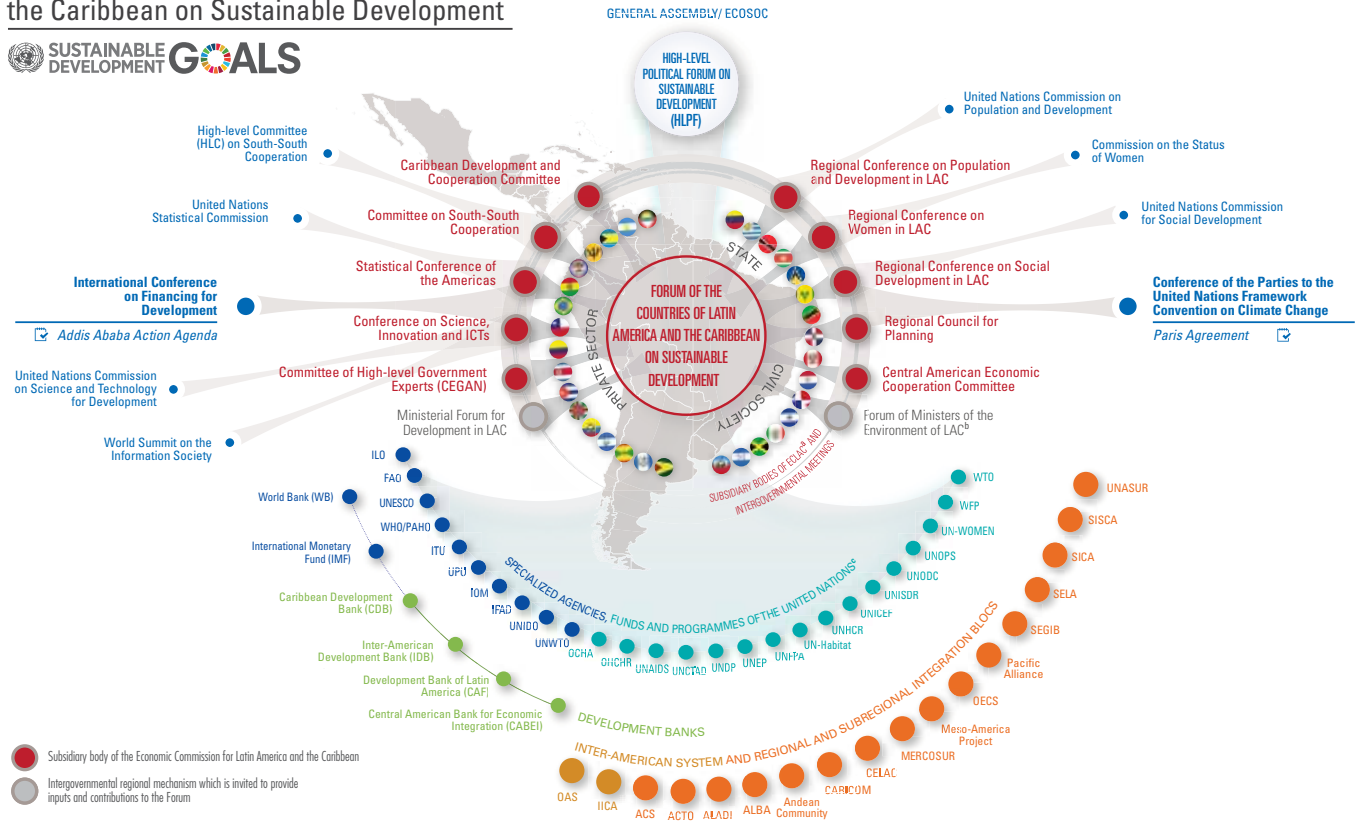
the Caribbean on Sustainable Development

SUSTAINABLE DEVELOPMENT GOALS

GENERAL ASSEMBLY/ ECOSOC

HIGH-LEVEL POLITICAL FORUM ON SUSTAINABLE DEVELOPMENT (HLPF)

High-level Committee (HLC) on South-South Cooperation

United Nations Statistical Commission

International Conference on Financing for Development

Addis Ababa Action Agenda

United Nations Commission on Science and Technology for Development

World Summit on the Information Society

United Nations Commission on Population and Development

Commission on the Status of Women

United Nations Commission for Social Development

Conference of the Parties to the United Nations Framework Convention on Climate Change

Paris Agreement

Caribbean Development and Cooperation Committee

Committee on South-South Cooperation

Statistical Conference of the Americas

Conference on Science, Innovation and ICTs

Committee of High-level Government Experts (CEGAN)

Ministerial Forum for Development in LAC

Regional Conference on Population and Development in LAC

Regional Conference on Women in LAC

Regional Conference on Social Development in LAC

Regional Council for Planning

Central American Economic Cooperation Committee

Forum of Ministers of the Environment of LAC$^b$

STATE

PRIVATE SECTOR

CIVIL SOCIETY

FORUM OF THE COUNTRIES OF LATIN AMERICA AND THE CARIBBEAN ON SUSTAINABLE DEVELOPMENT

SUBSIDIARY BODIES OF ECLAC$^a$ AND INTERGOVERNMENTAL MEETINGS

ILO
FAO
UNESCO
WHO/PAHO
ITU
UPU
IOM
IFAD
UNIDO
UNWTO
OCHA
OHCHR
UNAIDS
UNCTAD
UNDP
UNEP
UNFPA
UN-Habitat
UNHCR
UNICEF
UNISDR
UNODC
UNOPS
UN-WOMEN
WFP
WTO

World Bank (WB)
International Monetary Fund (IMF)

SPECIALIZED AGENCIES, FUNDS AND PROGRAMMES OF THE UNITED NATIONS$^c$

Caribbean Development Bank (CDB)
Inter-American Development Bank (IDB)
Development Bank of Latin America (CAF)
Central American Bank for Economic Integration (CABEI)

DEVELOPMENT BANKS

UNASUR
SISCA
SICA
SELA
SEGIB
Pacific Alliance
OECS
Meso-America Project
MERCOSUR
CELAC
CARICOM
Andean Community
ALBA
ALADI
ACTO
ACS
IICA
OAS

INTER-AMERICAN SYSTEM AND REGIONAL AND SUBREGIONAL INTEGRATION BLOCS

Subsidiary body of the Economic Commission for Latin America and the Caribbean

Intergovernmental regional mechanism which is invited to provide inputs and contributions to the Forum